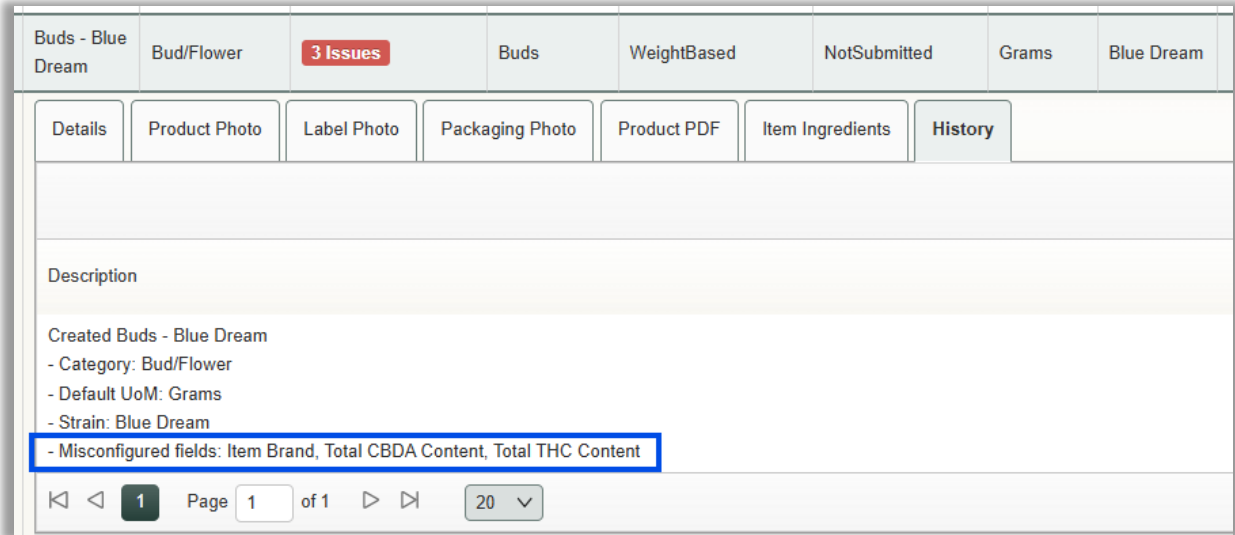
| Buds - Blue Dream | Bud/Flower | 3 Issues | Buds | WeightBased | NotSubmitted | Grams | Blue Dream |
|---|---|---|---|---|---|---|---|

Details | Product Photo | Label Photo | Packaging Photo | Product PDF | Item Ingredients | History

Description

Created Buds - Blue Dream
- Category: Bud/Flower
- Default UoM: Grams
- Strain: Blue Dream
- Misconfigured fields: Item Brand, Total CBDA Content, Total THC Content

1 Page 1 of 1 20